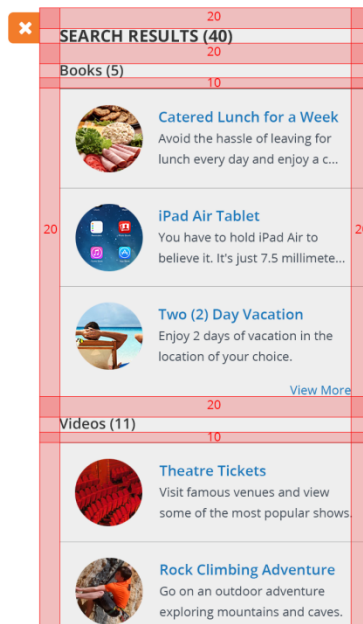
20
SEARCH RESULTS (40)
20
Books (5)
10
Catered Lunch for a Week
Avoid the hassle of leaving for lunch every day and enjoy a c...
20
iPad Air Tablet
You have to hold iPad Air to believe it. It's just 7.5 millimete...
20
Two (2) Day Vacation
Enjoy 2 days of vacation in the location of your choice.
View More
20
Videos (11)
10
Theatre Tickets
Visit famous venues and view some of the most popular shows.
Rock Climbing Adventure
Go on an outdoor adventure exploring mountains and caves.